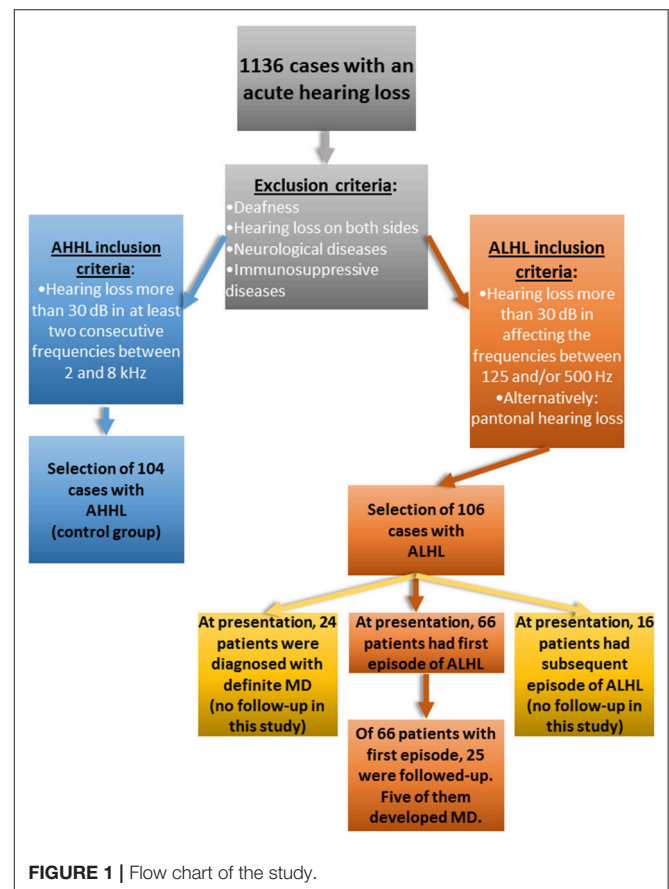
1136 cases with an acute hearing loss

Exclusion criteria:
•Deafness
•Hearing loss on both sides
•Neurological diseases
•Immunosuppressive diseases

AHHL inclusion criteria:
•Hearing loss more than 30 dB in at least two consecutive frequencies between 2 and 8 kHz

ALHL inclusion criteria:
•Hearing loss more than 30 dB in affecting the frequencies between 125 and/or 500 Hz
•Alternatively: pantonal hearing loss

Selection of 104 cases with AHHL (control group)

Selection of 106 cases with ALHL

At presentation, 24 patients were diagnosed with definite MD (no follow-up in this study)

At presentation, 66 patients had first episode of ALHL

At presentation, 16 patients had subsequent episode of ALHL (no follow-up in this study)

Of 66 patients with first episode, 25 were followed-up. Five of them developed MD.

FIGURE 1 | Flow chart of the study.